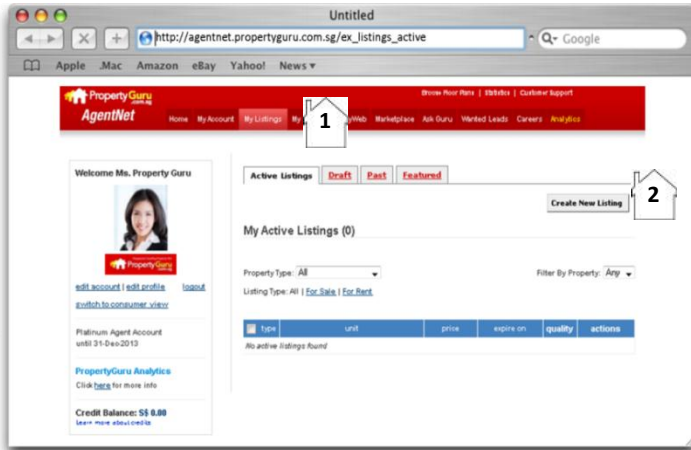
Untitled

http://agentnet.propertyguru.com.sg/ex_listings_active

Google

Apple .Mac Amazon eBay Yahoo! News ▾

PropertyGuru.com.sg
AgentNet

Browse Floor Plans | Statistics | Customer Support

Home My Account My Listings My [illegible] Web Marketplace Ask Guru Wanted Leads Careers Analytics

1

2

Welcome Ms. Property Guru

PropertyGuru

edit account | edit profile logout
switch to consumer view

Platinum Agent Account
until 31-Dec-2013

PropertyGuru Analytics
Click here for more info

Credit Balance: S$ 0.00
Learn more about credits

Active Listings Draft Past Featured

Create New Listing

My Active Listings (0)

Property Type: All

Filter By Property: Any

Listing Type: All | For Sale | For Rent

| type | unit | price | expire on | quality | actions |
|---|---|---|---|---|---|
| No active listings found | | | | | |